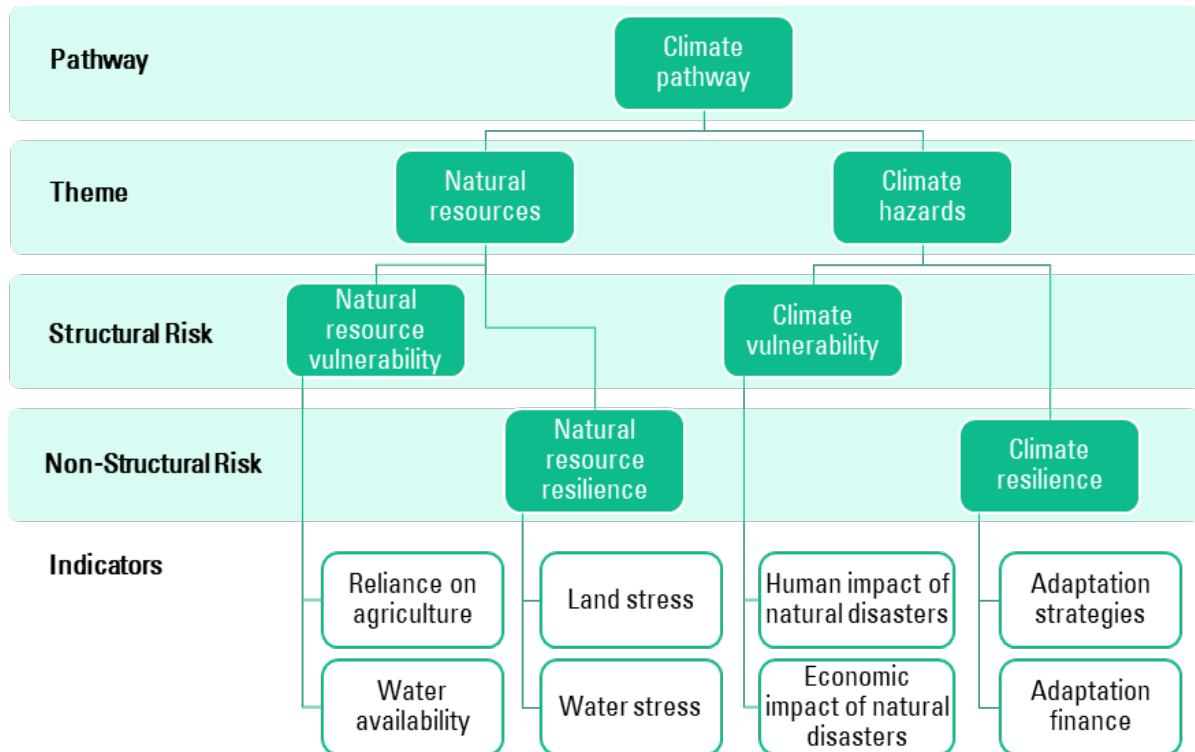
Pathway

Climate pathway

Theme

Natural resources

Climate hazards

Structural Risk

Natural resource vulnerability

Climate vulnerability

Non-Structural Risk

Natural resource resilience

Climate resilience

Indicators

Reliance on agriculture

Water availability

Land stress

Water stress

Human impact of natural disasters

Economic impact of natural disasters

Adaptation strategies

Adaptation finance